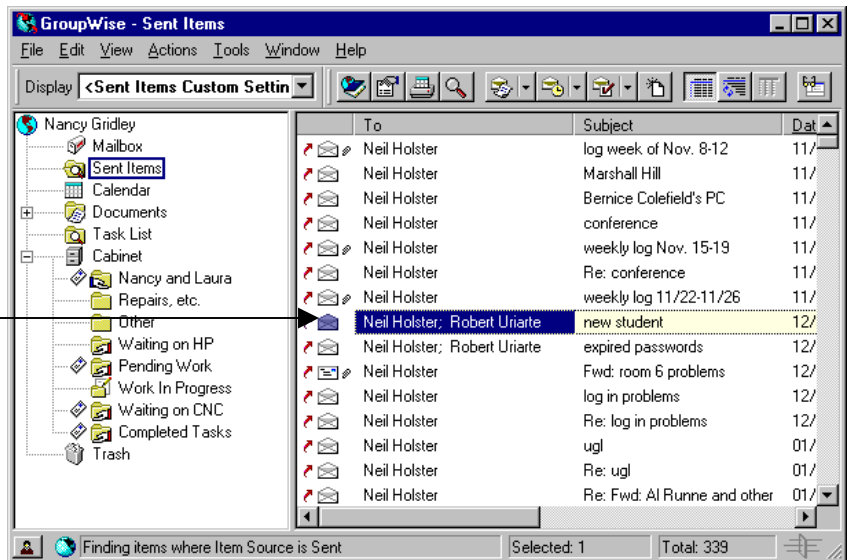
GroupWise - Sent Items

File Edit View Actions Tools Window Help

Display <Sent Items Custom Settin

Nancy Gridley
Mailbox
Sent Items
Calendar
Documents
Task List
Cabinet
Nancy and Laura
Repairs, etc.
Other
Waiting on HP
Pending Work
Work In Progress
Waiting on CNC
Completed Tasks
Trash

| To | Subject | Dat |
|---|---|---|
| Neil Holster | log week of Nov. 8-12 | 11/ |
| Neil Holster | Marshall Hill | 11/ |
| Neil Holster | Bernice Colefield's PC | 11/ |
| Neil Holster | conference | 11/ |
| Neil Holster | weekly log Nov. 15-19 | 11/ |
| Neil Holster | Re: conference | 11/ |
| Neil Holster | weekly log 11/22-11/26 | 11/ |
| Neil Holster; Robert Uriarte | new student | 12/ |
| Neil Holster; Robert Uriarte | expired passwords | 12/ |
| Neil Holster | Fwd: room 6 problems | 12/ |
| Neil Holster | log in problems | 12/ |
| Neil Holster | Re: log in problems | 12/ |
| Neil Holster | ugl | 01/ |
| Neil Holster | Re: ugl | 01/ |
| Neil Holster | Re: Fwd: Al Runne and other | 01/ |

Finding items where Item Source is Sent | Selected: 1 | Total: 339